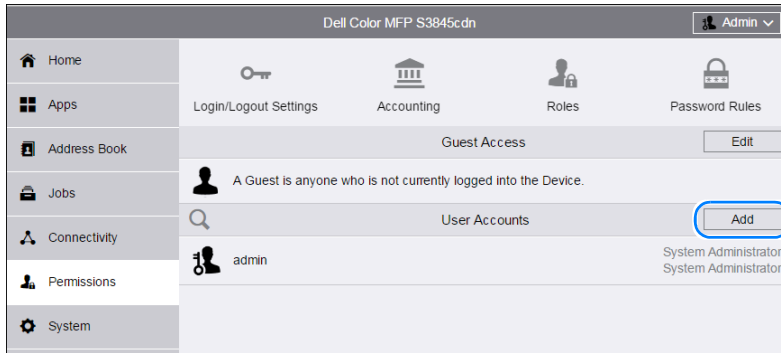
Dell Color MFP S3845cdn

Admin

Home

Apps

Address Book

Jobs

Connectivity

Permissions

System

Login/Logout Settings

Accounting

Roles

Password Rules

Guest Access

Edit

A Guest is anyone who is not currently logged into the Device.

User Accounts

Add

admin

System Administrator
System Administrator